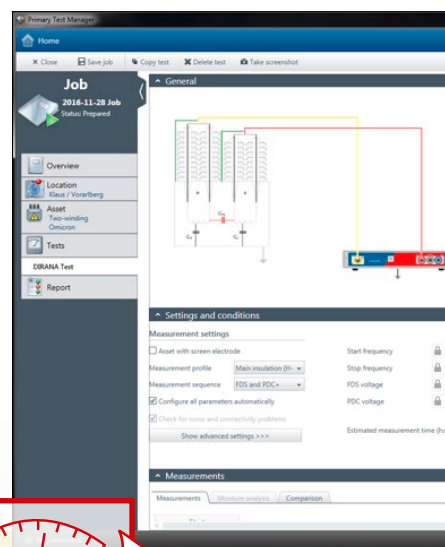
Primary Test Manager

Home

Close Save job Copy test Delete test Take screenshot

Job

2016-11-28 Job
Status: Prepared

Overview

Location
Klaus / Vorarlberg

Asset
Two-winding
Omicron

Tests

DIRANA Test

Report

General

Settings and conditions

Measurement settings

Asset with screen electrode

Measurement profile Main insulation (H-

Measurement sequence FDS and PDC+

Configure all parameters automatically

Check for noise and connectivity problems

Show advanced settings >>>

Start frequency

Stop frequency

FDS voltage

PDC voltage

Estimated measurement time (h

Measurements

Measurements Moisture analysis Comparison